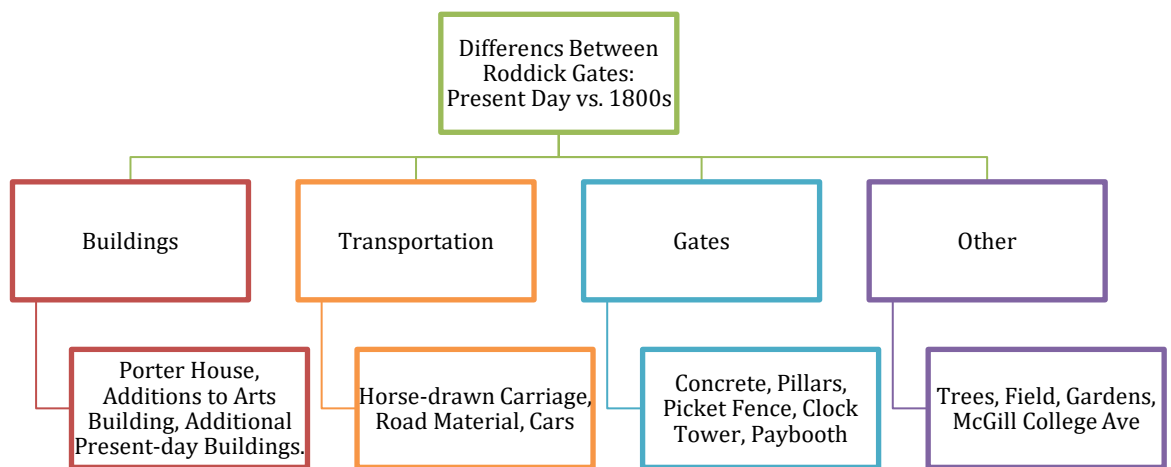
Differencs Between Roddick Gates: Present Day vs. 1800s

Buildings

Porter House, Additions to Arts Building, Additional Present-day Buildings.

Transportation

Horse-drawn Carriage, Road Material, Cars

Gates

Concrete, Pillars, Picket Fence, Clock Tower, Paybooth

Other

Trees, Field, Gardens, McGill College Ave